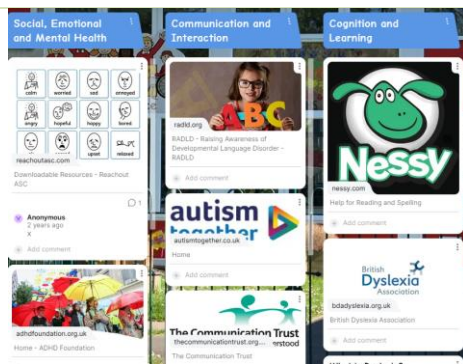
Social, Emotional and Mental Health

calm
worried
sad
annoyed
angry
hopeful
happy
bored
upset
relaxed

reachoutasc.com

Downloadable Resources - Reachout ASC

Anonymous
2 years ago
x

1

Add comment

adhdfoundation.org.uk

Home - ADHD Foundation

Communication and Interaction

ABC

radld.org

RADLD - Raising Awareness of Developmental Language Disorder - RADLD

Add comment

autism together

autismtogether.co.uk

Home

Add comment

The Communication Trust

thecommunicationtrust.org....

The Communication Trust

Cognition and Learning

Nessy

nessy.com

Help for Reading and Spelling

Add comment

British Dyslexia Association

bdadyslexia.org.uk

British Dyslexia Association

Add comment